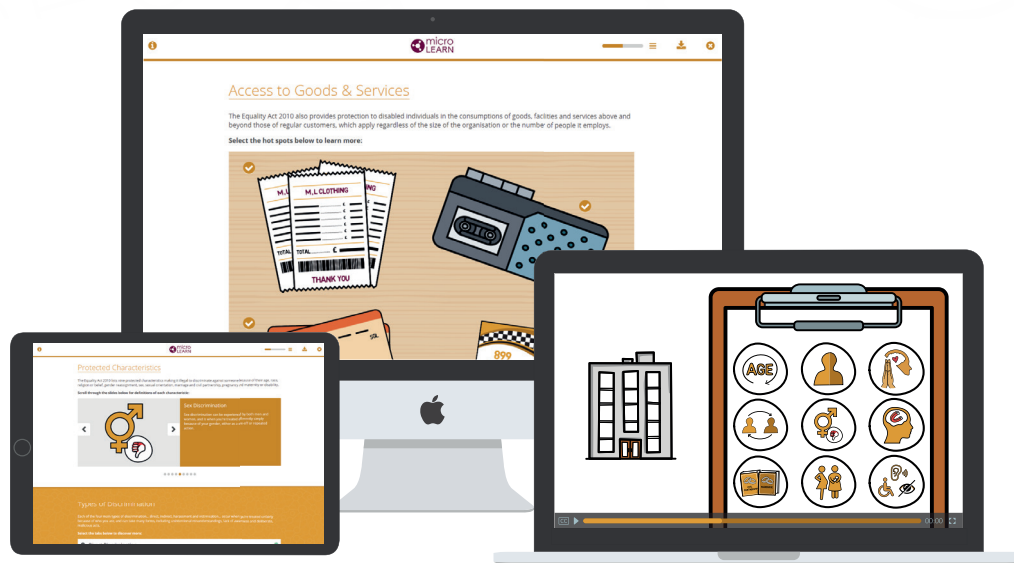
micro LEARN

Access to Goods & Services

The Equality Act 2010 also provides protection to disabled individuals in the consumptions of goods, facilities and services above and beyond those of regular customers, which apply regardless of the size of the organisation or the number of people it employs.

Select the hot spots below to learn more:

M.L CLOTHING
M.L
TOTAL
TOTAL
THANK YOU

899

micro LEARN

Protected Characteristics

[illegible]

Sex Discrimination

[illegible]

Types of Discrimination

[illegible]

AGE

CC
00:00